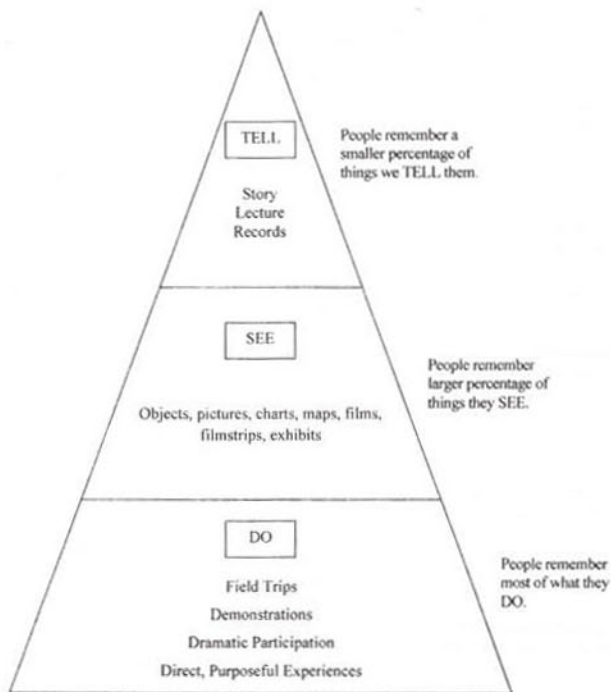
TELL

Story
Lecture
Records

People remember a smaller percentage of things we TELL them.

SEE

Objects, pictures, charts, maps, films, filmstrips, exhibits

People remember larger percentage of things they SEE.

DO

Field Trips
Demonstrations
Dramatic Participation
Direct, Purposeful Experiences

People remember most of what they DO.